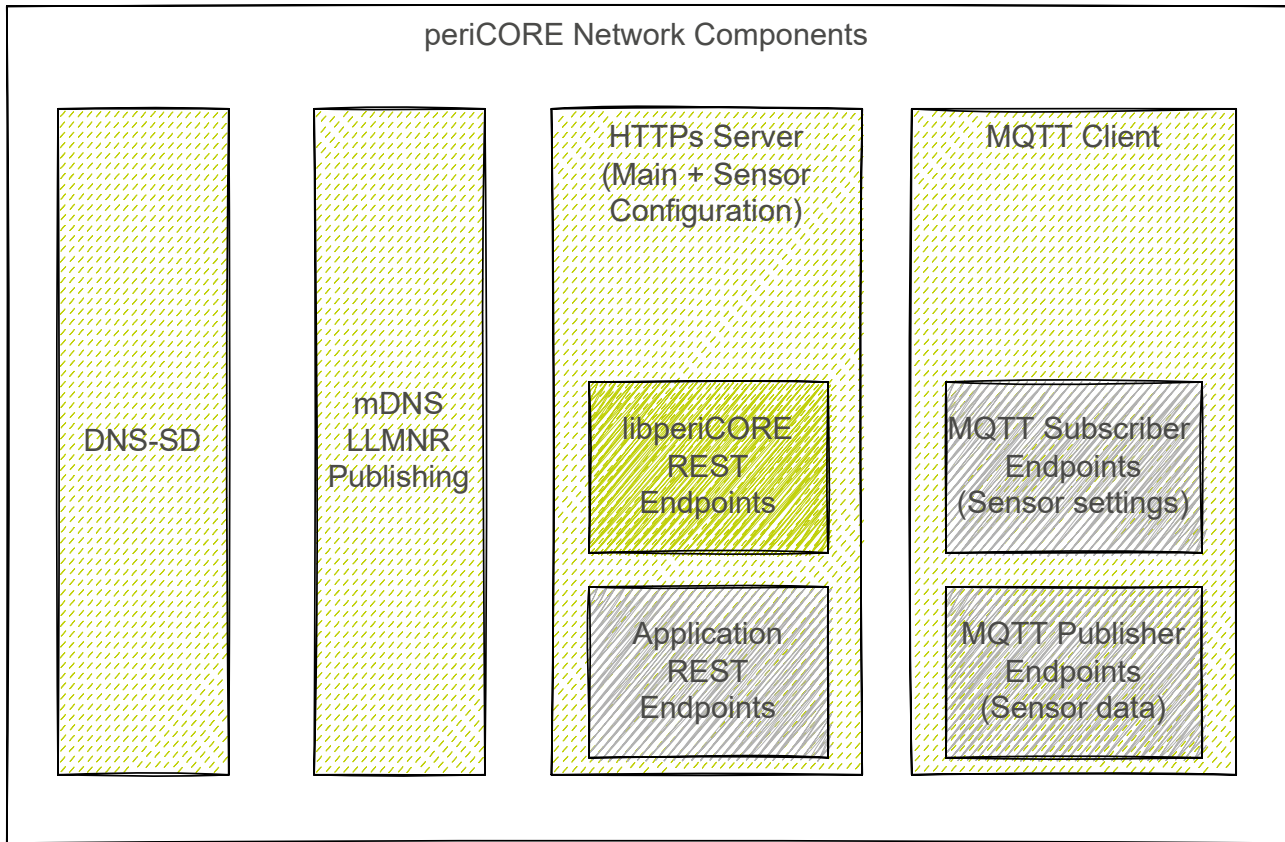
periCORE Network Components

DNS-SD

mDNS
LLMNR
Publishing

HTTPs Server
(Main + Sensor
Configuration)

libperiCORE
REST
Endpoints

Application
REST
Endpoints

MQTT Client

MQTT Subscriber
Endpoints
(Sensor settings)

MQTT Publisher
Endpoints
(Sensor data)